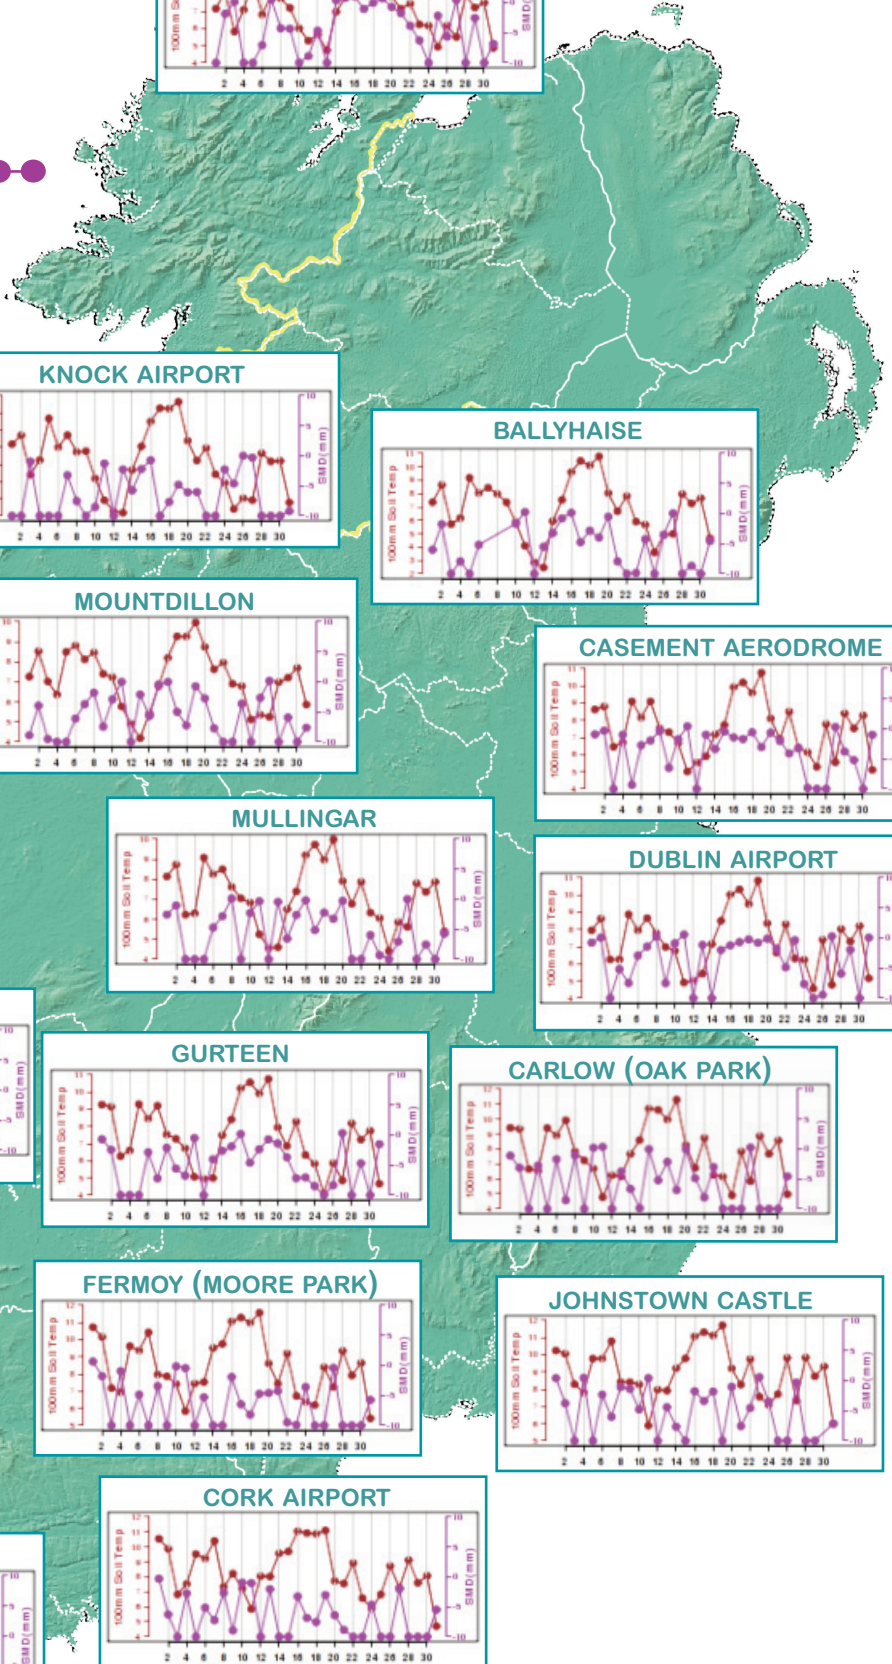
100mm Soil Temp
SMD (mm)
2 4 6 8 10 12 14 16 18 20 22 24 26 28 30

KNOCK AIRPORT
SMD (mm)
2 4 6 8 10 12 14 16 18 20 22 24 26 28 30

BALLYHAISE
100mm Soil Temp
SMD (mm)
2 4 6 8 10 12 14 16 18 20 22 24 26 28 30

MOUNTDILLON
SMD (mm)
2 4 6 8 10 12 14 16 18 20 22 24 26 28 30

CASEMENT AERODROME
100mm Soil Temp
2 4 6 8 10 12 14 16 18 20 22 24 26 28 30

MULLINGAR
100mm Soil Temp
SMD (mm)
2 4 6 8 10 12 14 16 18 20 22 24 26 28 30

DUBLIN AIRPORT
100mm Soil Temp
2 4 6 8 10 12 14 16 18 20 22 24 26 28 30

SMD (mm)

GURTEEN
100mm Soil Temp
SMD (mm)
2 4 6 8 10 12 14 16 18 20 22 24 26 28 30

CARLOW (OAK PARK)
100mm Soil Temp
SMD (mm)
2 4 6 8 10 12 14 16 18 20 22 24 26 28 30

FERMOY (MOORE PARK)
100mm Soil Temp
SMD (mm)
2 4 6 8 10 12 14 16 18 20 22 24 26 28 30

JOHNSTOWN CASTLE
100mm Soil Temp
SMD (mm)
2 4 6 8 10 12 14 16 18 20 22 24 26 28 30

CORK AIRPORT
100mm Soil Temp
SMD (mm)
2 4 6 8 10 12 14 16 18 20 22 24 26 28 30

SMD (mm)